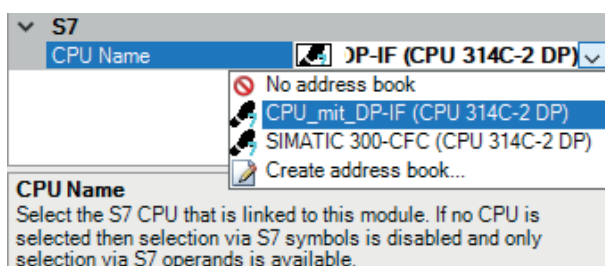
S7
CPU Name
DP-IF (CPU 314C-2 DP)
No address book
CPU_mit_DP-IF (CPU 314C-2 DP)
SIMATIC 300-CFC (CPU 314C-2 DP)
Create address book...

CPU Name
Select the S7 CPU that is linked to this module. If no CPU is selected then selection via S7 symbols is disabled and only selection via S7 operands is available.